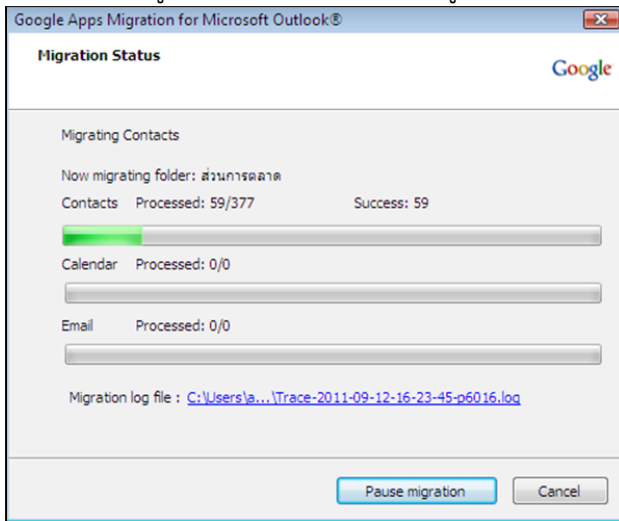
Google Apps Migration for Microsoft Outlook®

Migration Status

Google

Migrating Contacts

Now migrating folder: ส่วนการตลาด

Contacts Processed: 59/377 Success: 59

Calendar Processed: 0/0

Email Processed: 0/0

Migration log file : C:\Users\a...\Trace-2011-09-12-16-23-45-p6016.log

Pause migration

Cancel